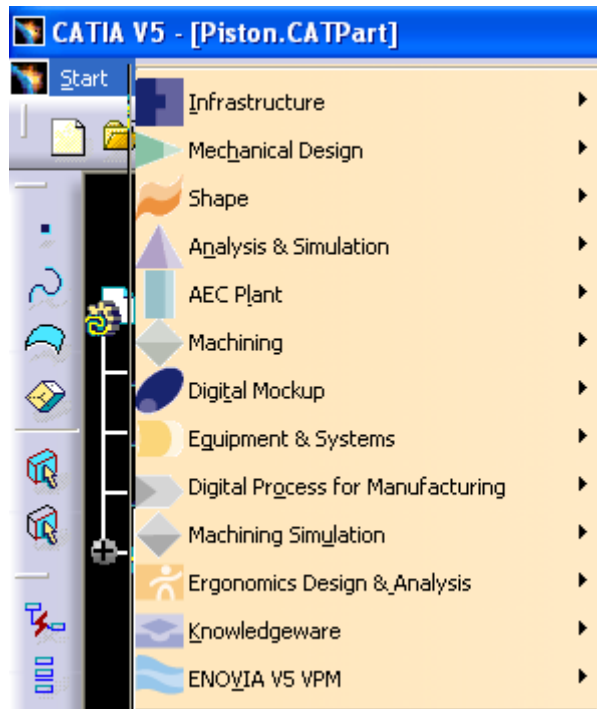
CATIA V5 - [Piston.CATPart]

Start

Infrastructure
Mechanical Design
Shape
Analysis & Simulation
AEC Plant
Machining
Digital Mockup
Equipment & Systems
Digital Process for Manufacturing
Machining Simulation
Ergonomics Design & Analysis
Knowledgeware
ENOVIA V5 VPM